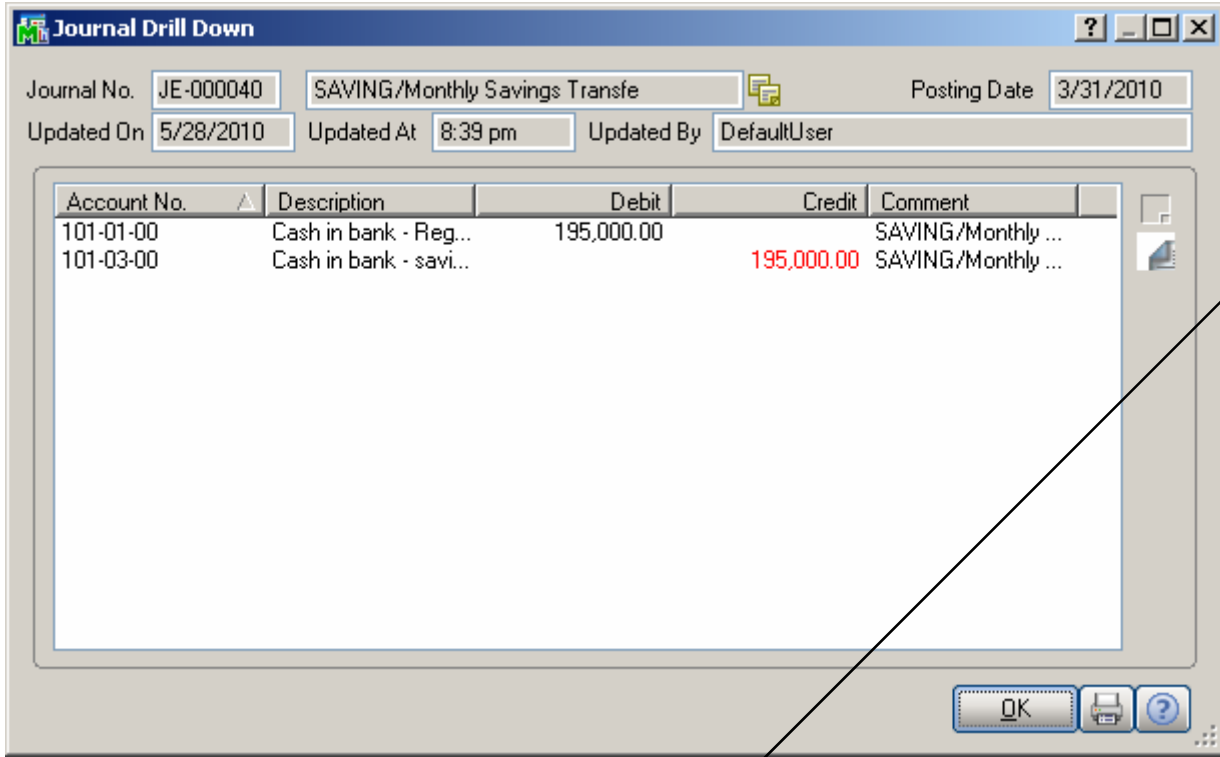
Journal Drill Down

Journal No. JE-000040 SAVING/Monthly Savings Transfe Posting Date 3/31/2010
Updated On 5/28/2010 Updated At 8:39 pm Updated By DefaultUser

| Account No. | Description | Debit | Credit | Comment |
|---|---|---|---|---|
| 101-01-00 | Cash in bank - Reg... | 195,000.00 | | SAVING/Monthly ... |
| 101-03-00 | Cash in bank - savi... | | 195,000.00 | SAVING/Monthly ... |

OK